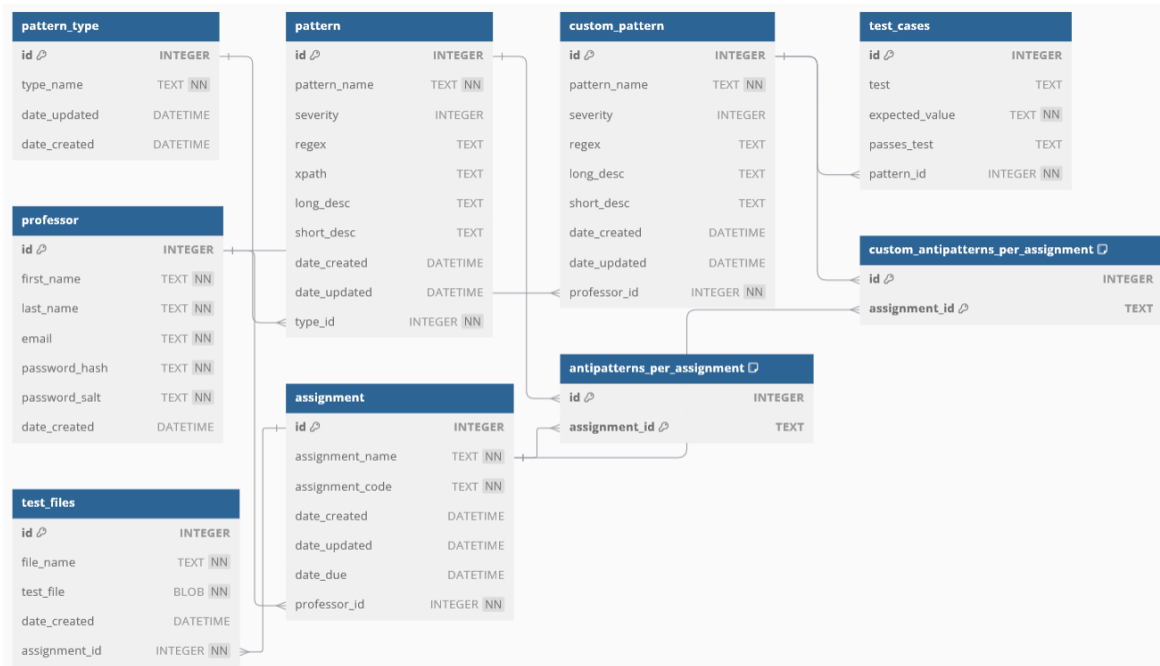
**pattern_type**

| id | INTEGER |
|---|---|
| type_name | TEXT NN |
| date_updated | DATETIME |
| date_created | DATETIME |

**pattern**

| id | INTEGER |
|---|---|
| pattern_name | TEXT NN |
| severity | INTEGER |
| regex | TEXT |
| xpath | TEXT |
| long_desc | TEXT |
| short_desc | TEXT |
| date_created | DATETIME |
| date_updated | DATETIME |
| type_id | INTEGER NN |

**custom_pattern**

| id | INTEGER |
|---|---|
| pattern_name | TEXT NN |
| severity | INTEGER |
| regex | TEXT |
| long_desc | TEXT |
| short_desc | TEXT |
| date_created | DATETIME |
| date_updated | DATETIME |
| professor_id | INTEGER NN |

**test_cases**

| id | INTEGER |
|---|---|
| test | TEXT |
| expected_value | TEXT NN |
| passes_test | TEXT |
| pattern_id | INTEGER NN |

**professor**

| id | INTEGER |
|---|---|
| first_name | TEXT NN |
| last_name | TEXT NN |
| email | TEXT NN |
| password_hash | TEXT NN |
| password_salt | TEXT NN |
| date_created | DATETIME |

**custom_antipatterns_per_assignment**

| id | INTEGER |
|---|---|
| assignment_id | TEXT |

**antipatterns_per_assignment**

| id | INTEGER |
|---|---|
| assignment_id | TEXT |

**assignment**

| id | INTEGER |
|---|---|
| assignment_name | TEXT NN |
| assignment_code | TEXT NN |
| date_created | DATETIME |
| date_updated | DATETIME |
| date_due | DATETIME |
| professor_id | INTEGER NN |

**test_files**

| id | INTEGER |
|---|---|
| file_name | TEXT NN |
| test_file | BLOB NN |
| date_created | DATETIME |
| assignment_id | INTEGER NN |